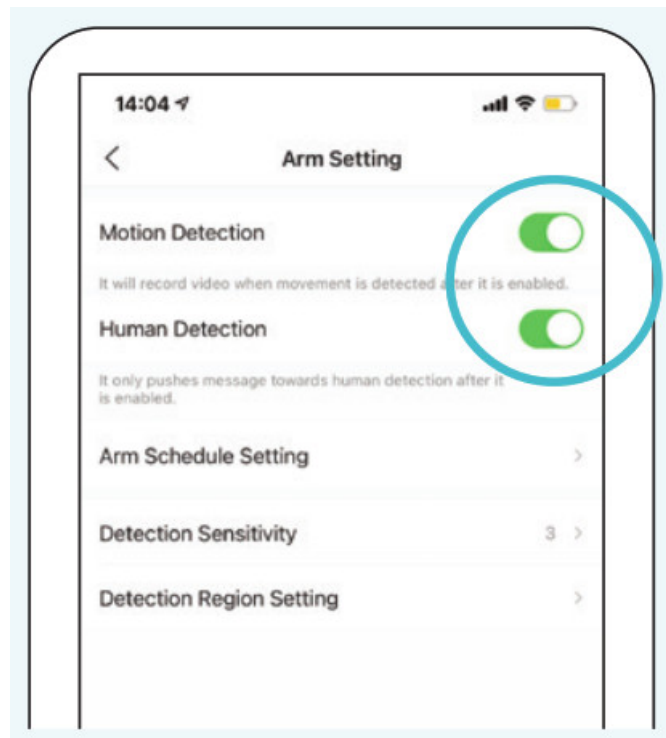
14:04

Arm Setting

Motion Detection

It will record video when movement is detected after it is enabled.

Human Detection

It only pushes message towards human detection after it is enabled.

Arm Schedule Setting

Detection Sensitivity 3

Detection Region Setting